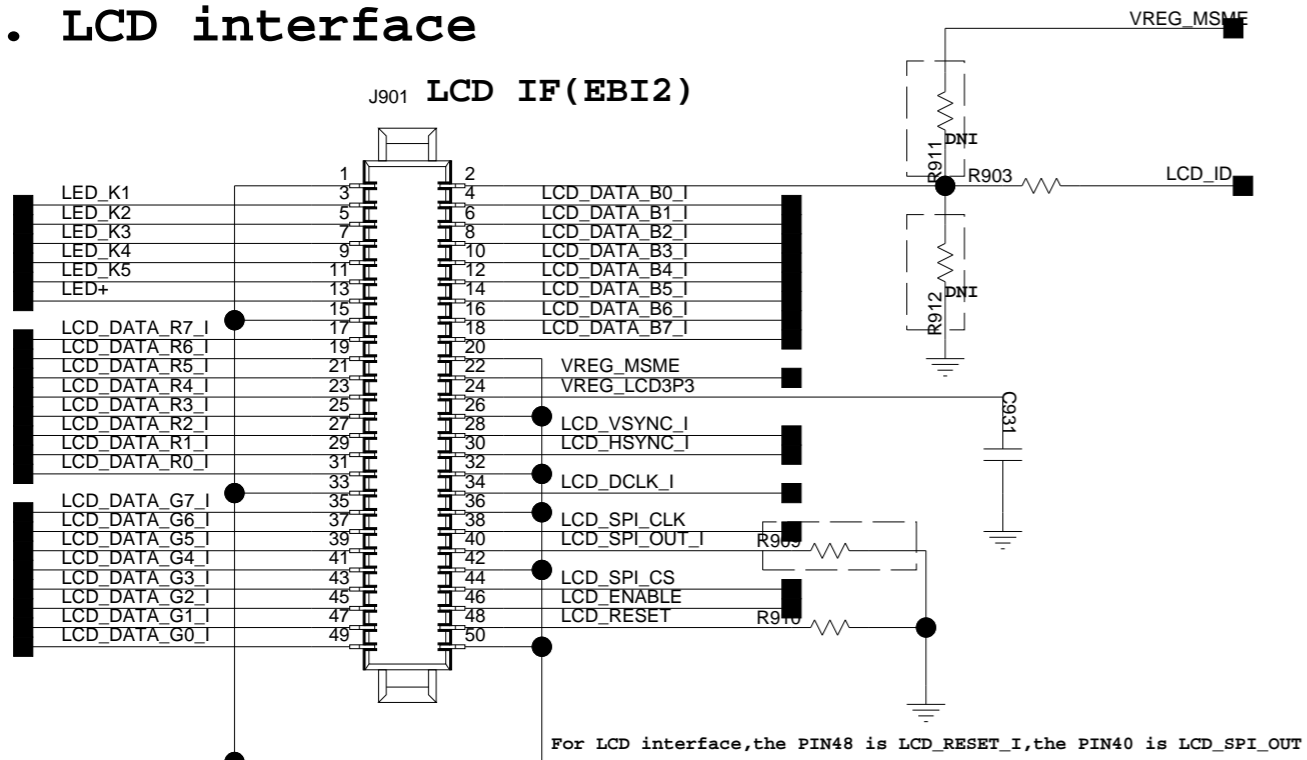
. LCD interface

J901 LCD IF(EBI2)

VREG_MSME
DNI
R911
R903
LCD_ID
DNI
R912

1 2
LED_K1 3 4 LCD_DATA_B0_I
LED_K2 5 6 LCD_DATA_B1_I
LED_K3 7 8 LCD_DATA_B2_I
LED_K4 9 10 LCD_DATA_B3_I
LED_K5 11 12 LCD_DATA_B4_I
LED+ 13 14 LCD_DATA_B5_I
15 16 LCD_DATA_B6_I
LCD_DATA_R7_I 17 18 LCD_DATA_B7_I
LCD_DATA_R6_I 19 20
LCD_DATA_R5_I 21 22 VREG_MSME
LCD_DATA_R4_I 23 24 VREG_LCD3P3
LCD_DATA_R3_I 25 26
LCD_DATA_R2_I 27 28 LCD_VSYNC_I
LCD_DATA_R1_I 29 30 LCD_HSYNC_I
LCD_DATA_R0_I 31 32
33 34 LCD_DCLK_I
LCD_DATA_G7_I 35 36
LCD_DATA_G6_I 37 38 LCD_SPI_CLK
LCD_DATA_G5_I 39 40 LCD_SPI_OUT_I
LCD_DATA_G4_I 41 42
LCD_DATA_G3_I 43 44 LCD_SPI_CS
LCD_DATA_G2_I 45 46 LCD_ENABLE
LCD_DATA_G1_I 47 48 LCD_RESET
LCD_DATA_G0_I 49 50

C931
R909
R910

For LCD interface,the PIN48 is LCD_RESET_I,the PIN40 is LCD_SPI_OUT